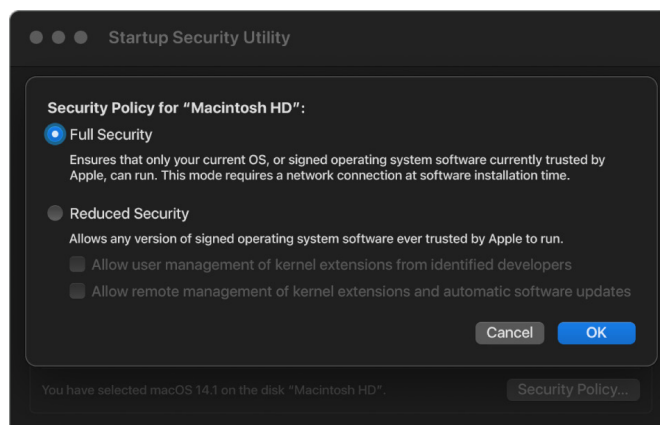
Startup Security Utility

Security Policy for "Macintosh HD":

Full Security

Ensures that only your current OS, or signed operating system software currently trusted by Apple, can run. This mode requires a network connection at software installation time.

Reduced Security

Allows any version of signed operating system software ever trusted by Apple to run.

Allow user management of kernel extensions from identified developers

Allow remote management of kernel extensions and automatic software updates

Cancel OK

You have selected macOS 14.1 on the disk "Macintosh HD".

Security Policy...